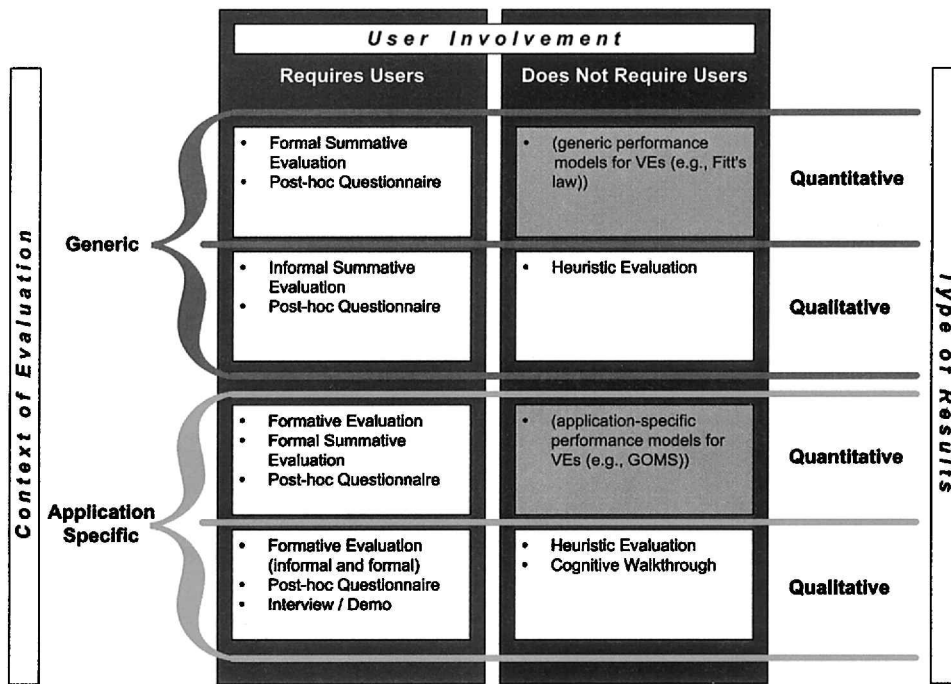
User Involvement

Requires Users

Does Not Require Users

Context of Evaluation

Generic

- Formal Summative Evaluation
- Post-hoc Questionnaire

- (generic performance models for VEs (e.g., Fitt's law))

Quantitative

- Informal Summative Evaluation
- Post-hoc Questionnaire

- Heuristic Evaluation

Qualitative

Application Specific

- Formative Evaluation
- Formal Summative Evaluation
- Post-hoc Questionnaire

- (application-specific performance models for VEs (e.g., GOMS))

Quantitative

- Formative Evaluation (informal and formal)
- Post-hoc Questionnaire
- Interview / Demo

- Heuristic Evaluation
- Cognitive Walkthrough

Qualitative

Type of Results